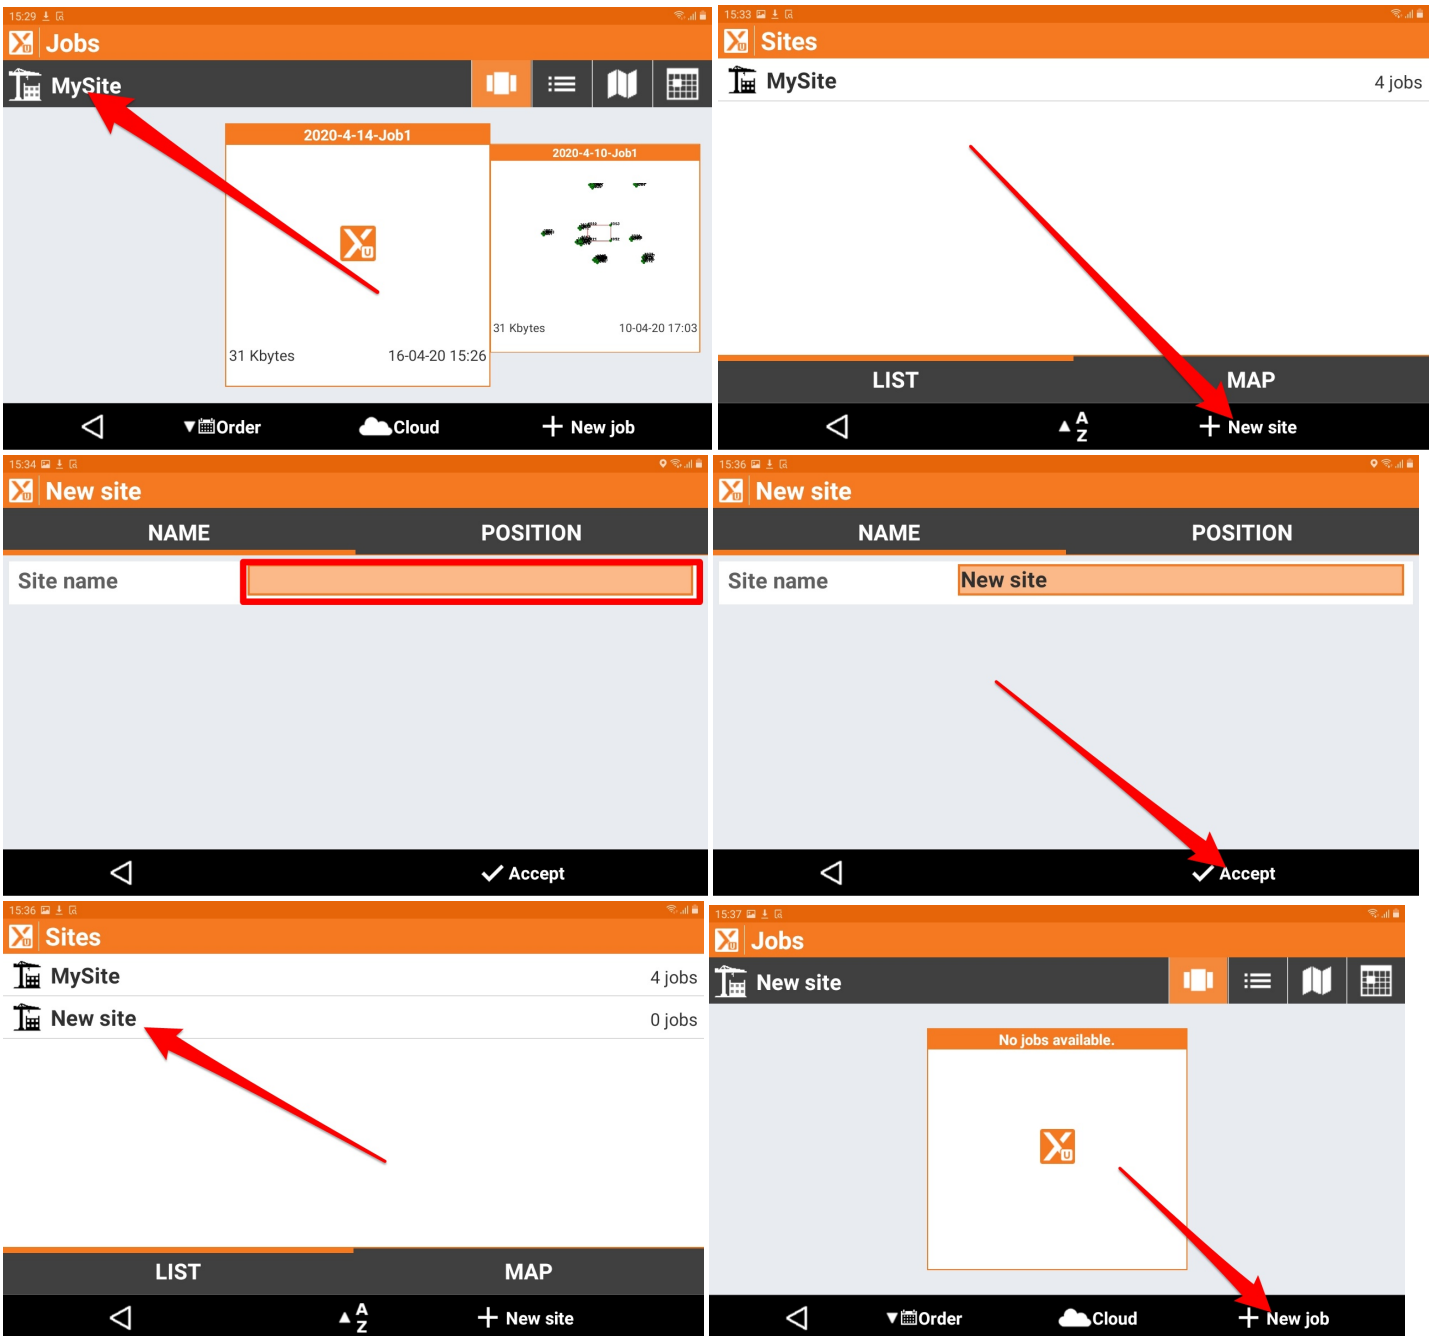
15:29

Jobs

MySite

2020-4-14-Job1

31 Kbytes 16-04-20 15:26

2020-4-10-Job1

31 Kbytes 10-04-20 17:03

Order Cloud + New job

15:33

Sites

MySite 4 jobs

LIST MAP

A Z + New site

15:34

New site

NAME POSITION

Site name

Accept

15:36

New site

NAME POSITION

Site name New site

Accept

15:36

Sites

MySite 4 jobs

New site 0 jobs

LIST MAP

A Z + New site

15:37

Jobs

New site

No jobs available.

Order Cloud + New job